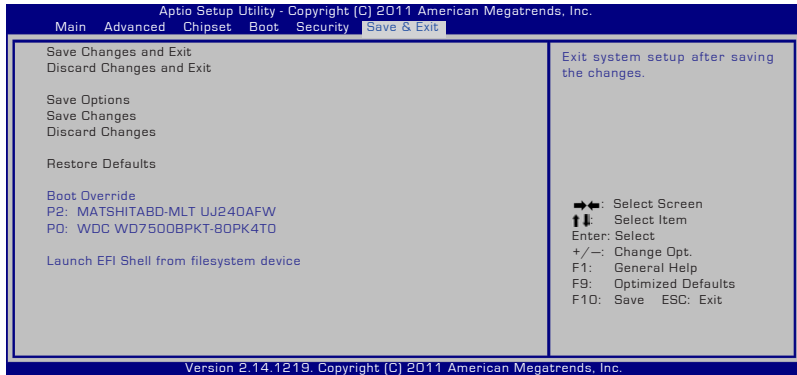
Aptio Setup Utility - Copyright (C) 2011 American Megatrends, Inc.
Main Advanced Chipset Boot Security Save & Exit

Save Changes and Exit
Discard Changes and Exit

Save Options
Save Changes
Discard Changes

Restore Defaults

Boot Override
P2: MATSHITABD-MLT UJ240AFW
P0: WDC WD7500BPKT-80PK4T0

Launch EFI Shell from filesystem device

Exit system setup after saving the changes.

→←: Select Screen
↑↓: Select Item
Enter: Select
+/—: Change Opt.
F1: General Help
F9: Optimized Defaults
F10: Save ESC: Exit

Version 2.14.1219. Copyright (C) 2011 American Megatrends, Inc.